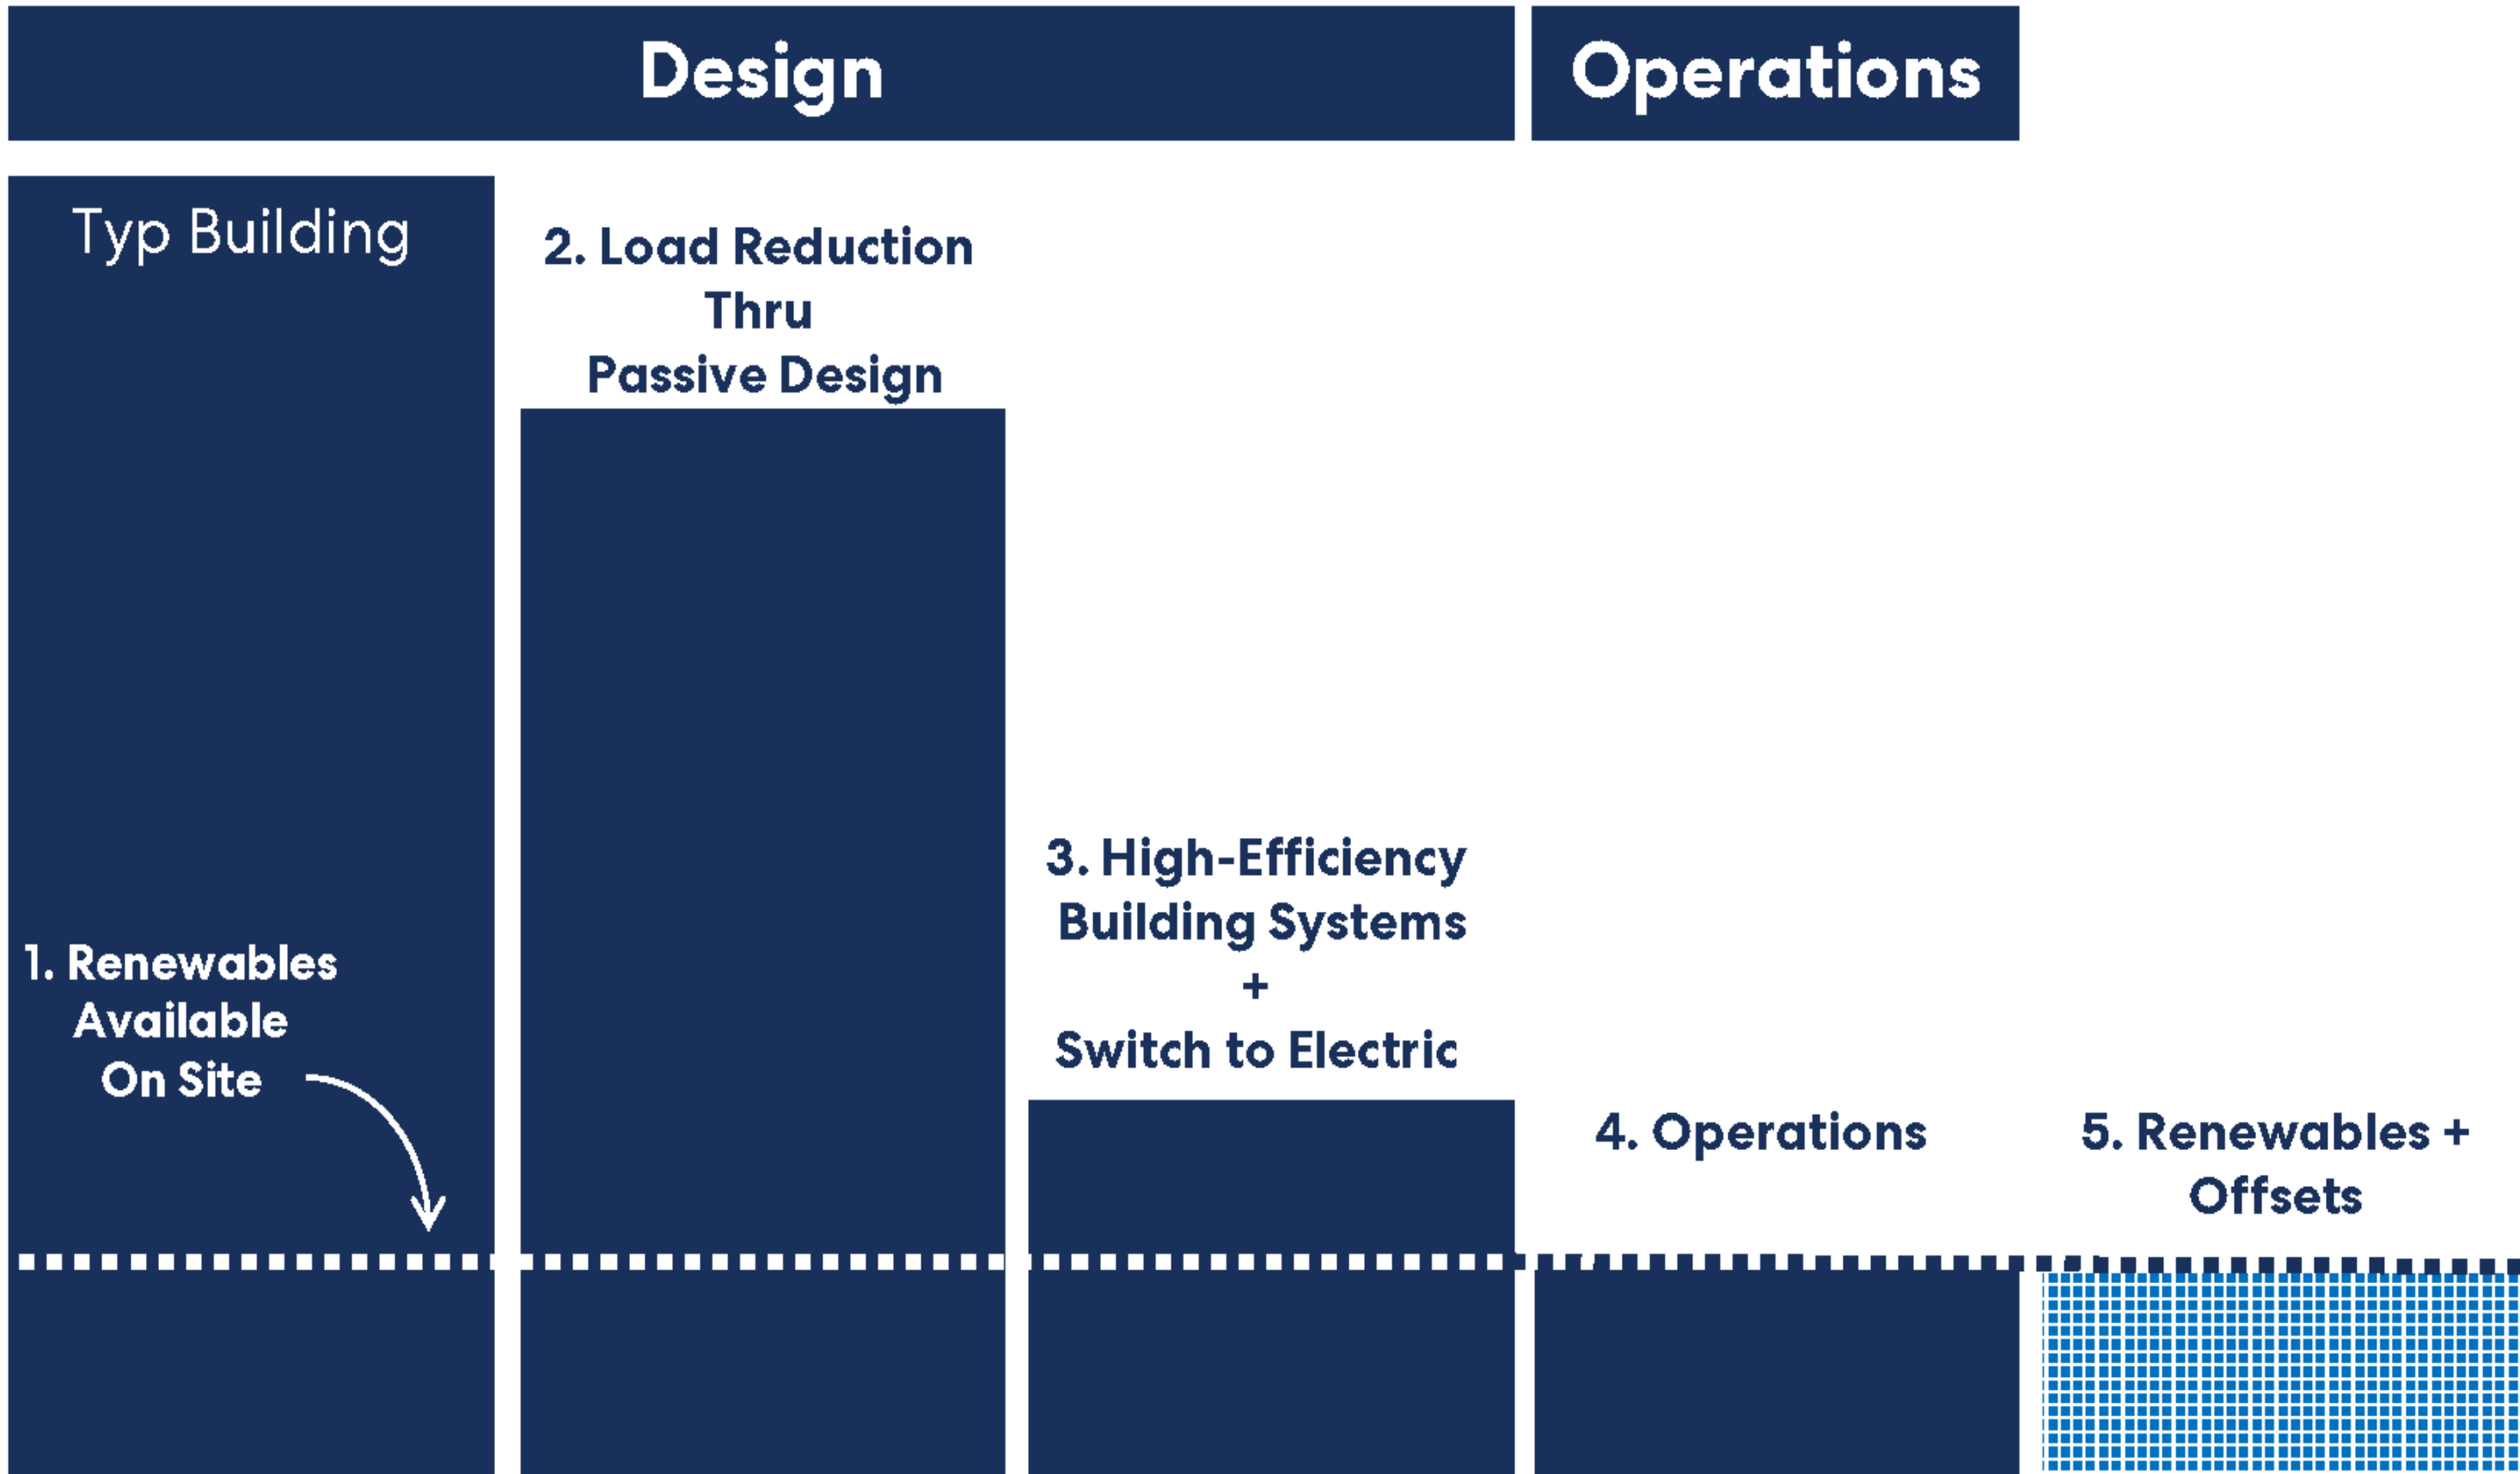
Design

Operations

Typ Building

2. Load Reduction Thru Passive Design

1. Renewables Available On Site

3. High-Efficiency Building Systems + Switch to Electric

4. Operations

5. Renewables + Offsets